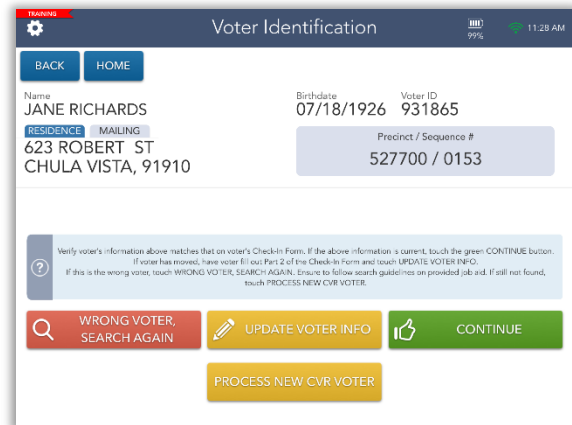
TRAINING

Voter Identification

99%

11:28 AM

BACK

HOME

Name
JANE RICHARDS

Birthdate
07/18/1926

Voter ID
931865

RESIDENCE

MAILING

623 ROBERT ST
CHULA VISTA, 91910

Precinct / Sequence #
527700 / 0153

Verify voter's information above matches that on voter's Check-In Form. If the above information is current, touch the green CONTINUE button. If voter has moved, have voter fill out Part 2 of the Check-In Form and touch UPDATE VOTER INFO. If this is the wrong voter, touch WRONG VOTER, SEARCH AGAIN. Ensure to follow search guidelines on provided job aid. If still not found, touch PROCESS NEW CVR VOTER.

WRONG VOTER, SEARCH AGAIN

UPDATE VOTER INFO

CONTINUE

PROCESS NEW CVR VOTER